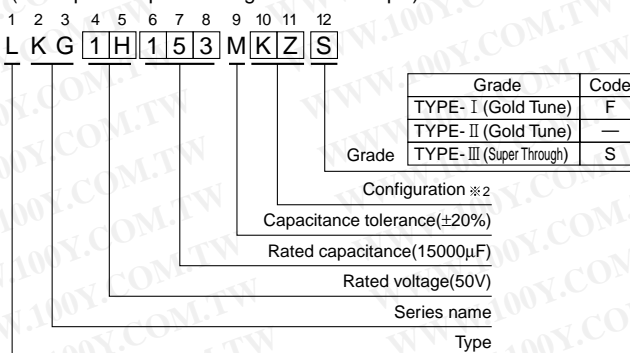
1 2 3 4 5 6 7 8 9 10 11 12
L K G 1 H 1 5 3 M K Z S

| Grade | Code |
|---|---|
| TYPE-Ⅰ(Gold Tune) | F |
| TYPE-Ⅱ(Gold Tune) | — |
| TYPE-Ⅲ(Super Through) | S |

Grade

Configuration ※2

Capacitance tolerance(±20%)

Rated capacitance(15000μF)

Rated voltage(50V)

Series name

Type

WWW.100Y.COM.TW